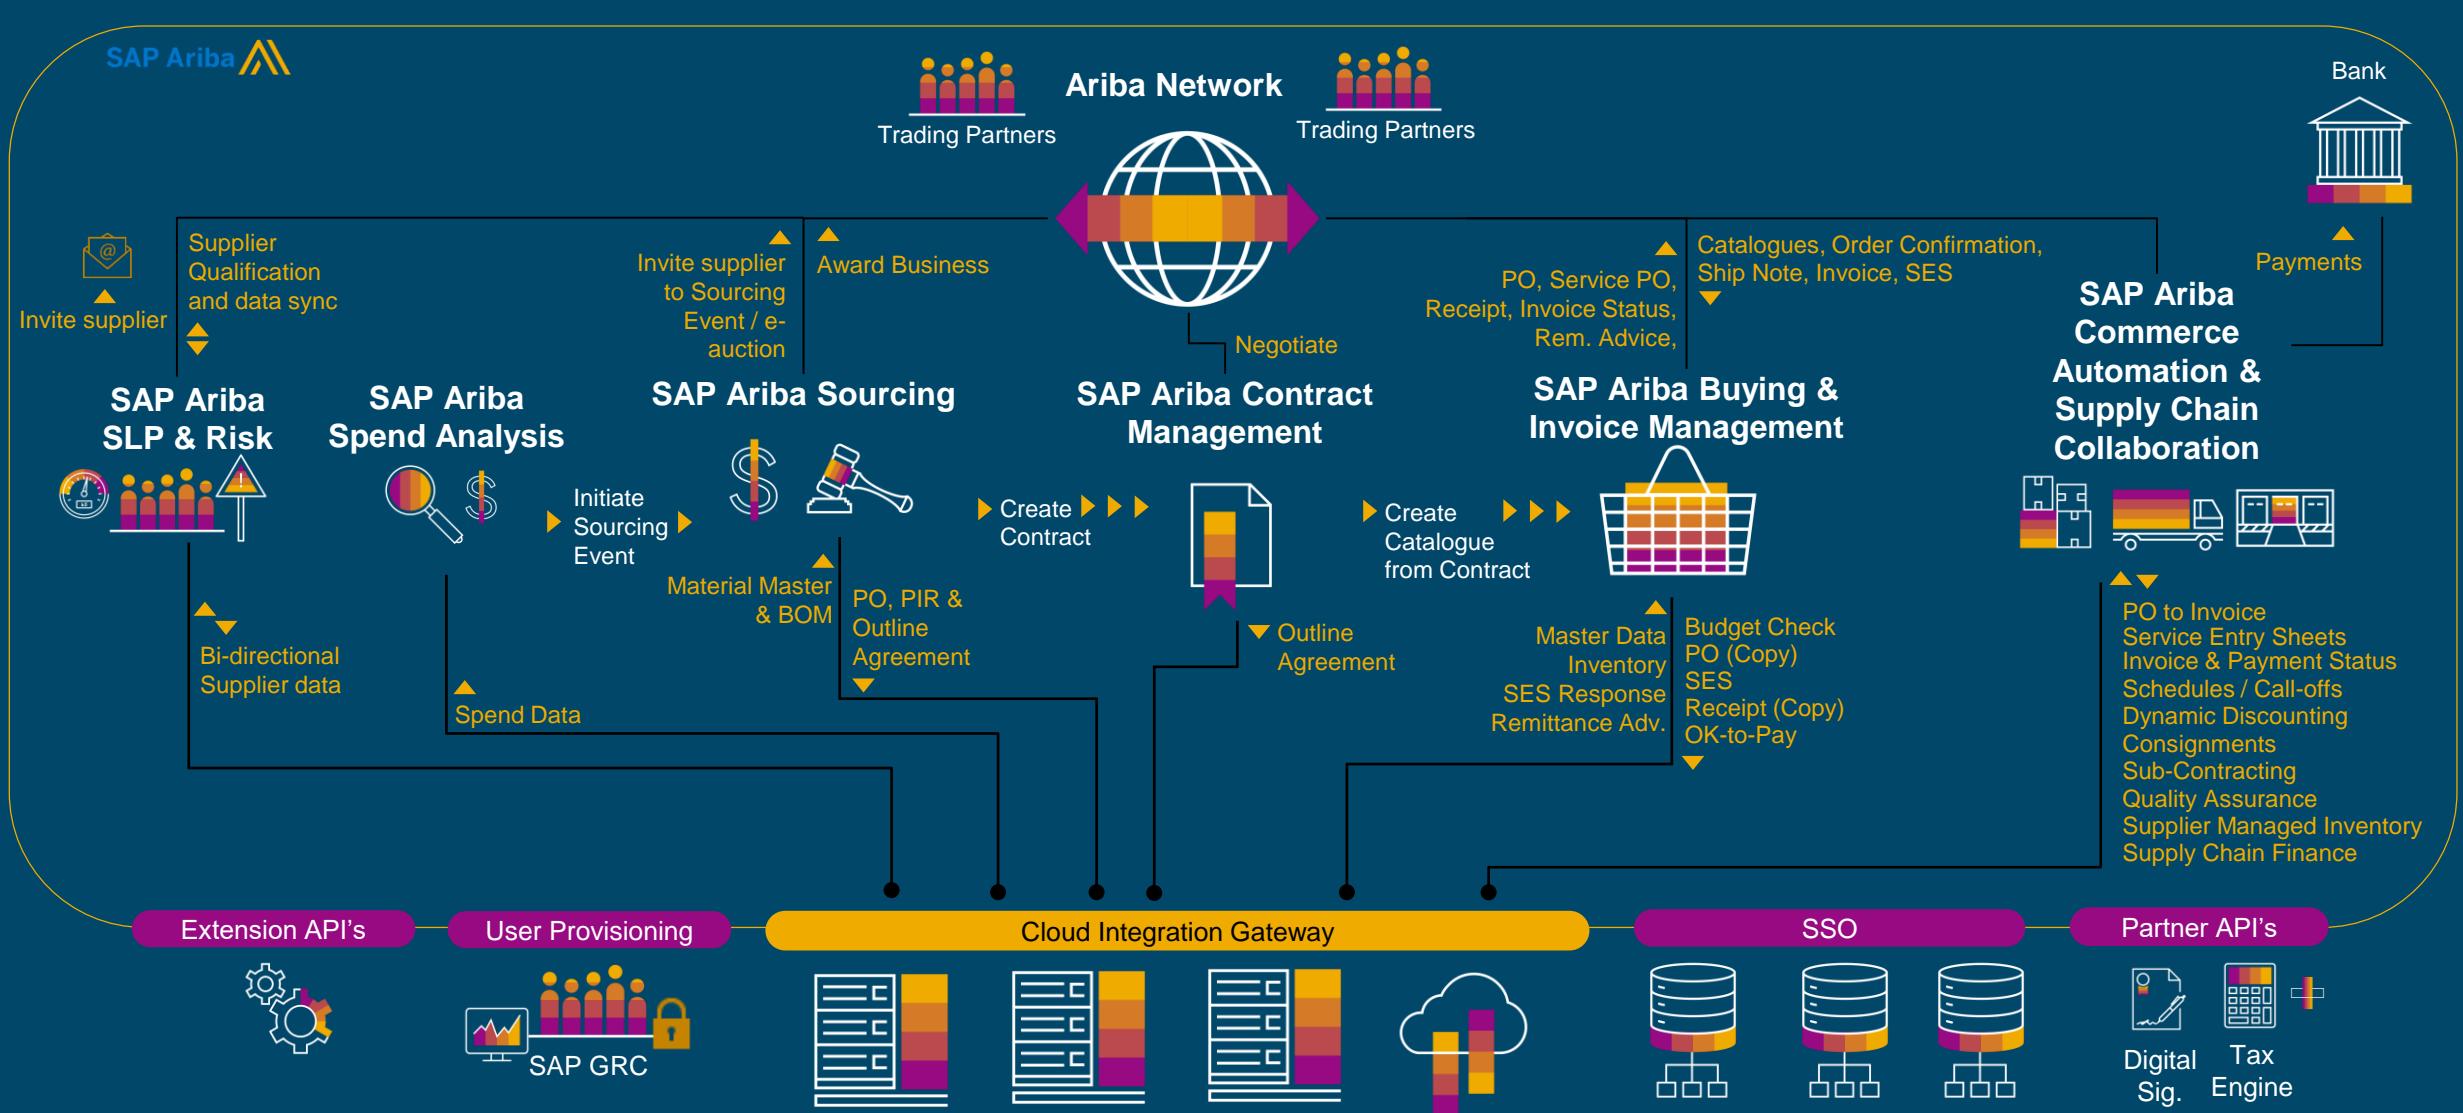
SAP Ariba

Trading Partners

Ariba Network

Trading Partners

Bank

Supplier Qualification and data sync

Invite supplier

Invite supplier to Sourcing Event / e-auction

Award Business

PO, Service PO, Receipt, Invoice Status, Rem. Advice,

Catalogues, Order Confirmation, Ship Note, Invoice, SES

Payments

Negotiate

SAP Ariba SLP & Risk

SAP Ariba Spend Analysis

SAP Ariba Sourcing

SAP Ariba Contract Management

SAP Ariba Buying & Invoice Management

SAP Ariba Commerce Automation & Supply Chain Collaboration

Initiate Sourcing Event

Create Contract

Create Catalogue from Contract

Material Master & BOM

PO, PIR & Outline Agreement

Outline Agreement

Master Data Inventory SES Response Remittance Adv.

Budget Check PO (Copy) SES Receipt (Copy) OK-to-Pay

PO to Invoice
Service Entry Sheets
Invoice & Payment Status
Schedules / Call-offs
Dynamic Discounting
Consignments
Sub-Contracting
Quality Assurance
Supplier Managed Inventory
Supply Chain Finance

Bi-directional Supplier data

Spend Data

Extension API's

User Provisioning

Cloud Integration Gateway

SSO

Partner API's

SAP GRC

Digital Sig.

Tax Engine